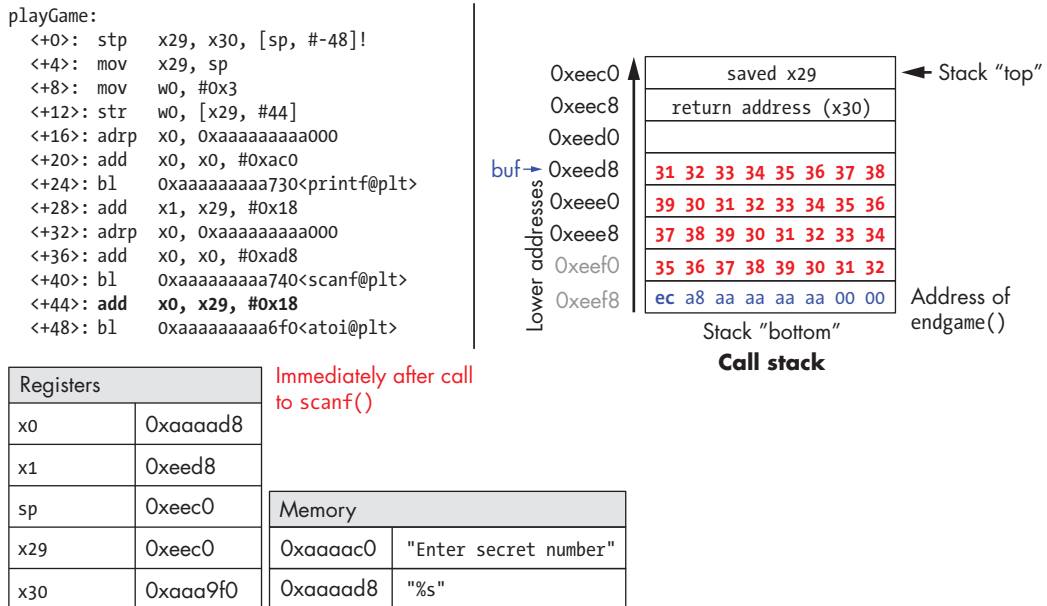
playGame:
<+0>: stp x29, x30, [sp, #-48]!
<+4>: mov x29, sp
<+8>: mov w0, #0x3
<+12>: str w0, [x29, #44]
<+16>: adrp x0, 0xaaaaaaaaa000
<+20>: add x0, x0, #0xac0
<+24>: bl 0xaaaaaaaaa730<printf@plt>
<+28>: add x1, x29, #0x18
<+32>: adrp x0, 0xaaaaaaaaa000
<+36>: add x0, x0, #0xad8
<+40>: bl 0xaaaaaaaaa740<scanf@plt>
<+44>: add x0, x29, #0x18
<+48>: bl 0xaaaaaaaaa6f0<atoi@plt>

| Address | Call stack | |
|---|---|---|
| 0xeec0 | saved x29 | Stack "top" |
| 0xeec8 | return address (x30) | |
| 0xeed0 | | |
| buf 0xeed8 | 31 32 33 34 35 36 37 38 | |
| 0xeee0 | 39 30 31 32 33 34 35 36 | |
| 0xeee8 | 37 38 39 30 31 32 33 34 | |
| 0xeef0 | 35 36 37 38 39 30 31 32 | |
| 0xeef8 | ec a8 aa aa aa aa 00 00 | Address of endgame() |

Lower addresses

Stack "bottom"

Call stack

Immediately after call to scanf()

| Registers | |
|---|---|
| x0 | 0xaaaad8 |
| x1 | 0xeed8 |
| sp | 0xeec0 |
| x29 | 0xeec0 |
| x30 | 0xaaa9f0 |

| Memory | |
|---|---|
| 0xaaaac0 | "Enter secret number" |
| 0xaaaad8 | "%s" |